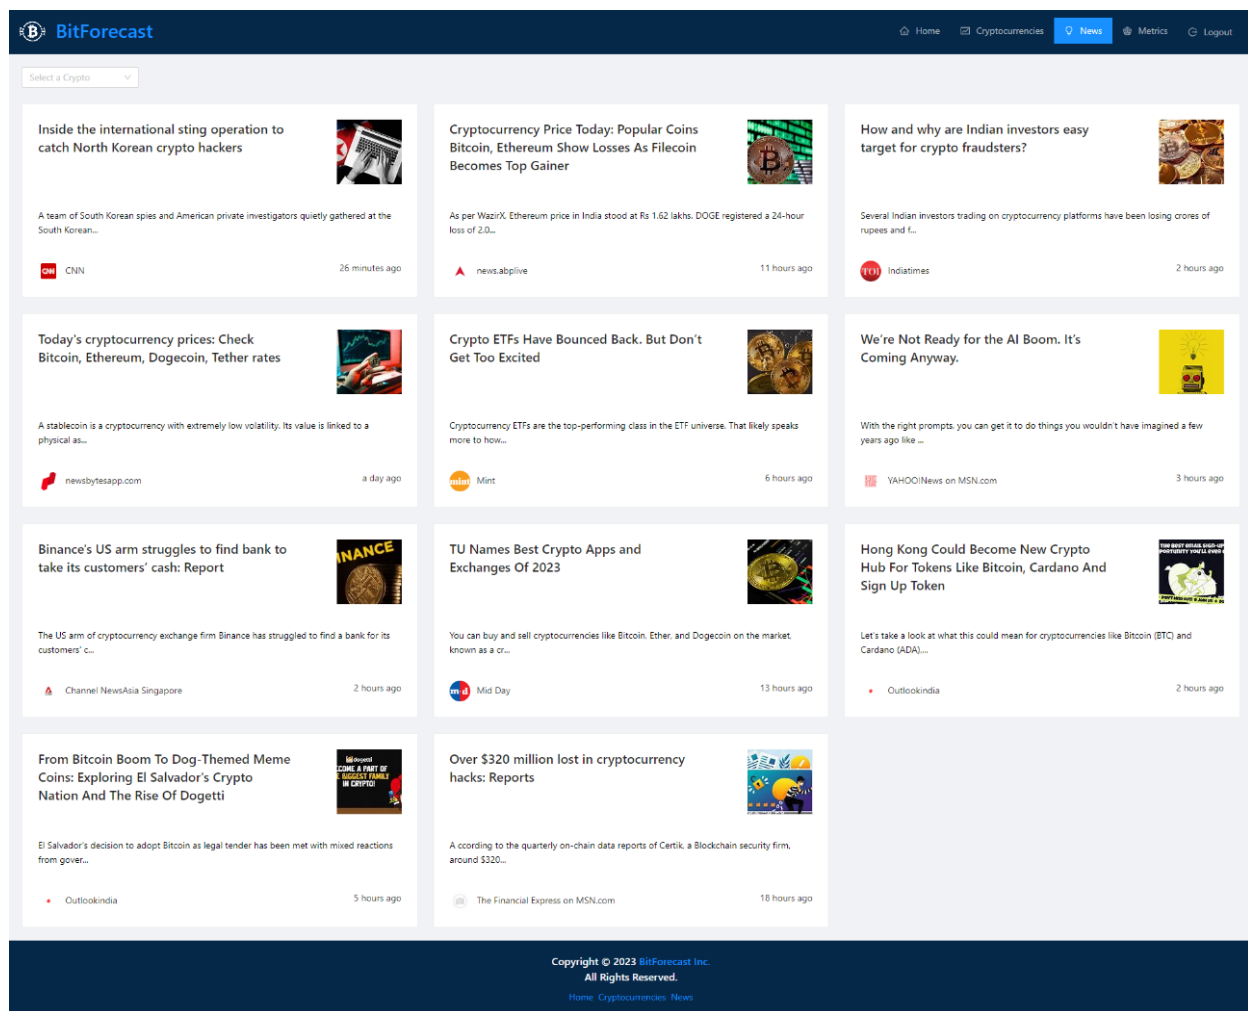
BitForecast

Home Cryptocurrencies News Metrics Logout

Select a Crypto

Inside the international sting operation to catch North Korean crypto hackers

A team of South Korean spies and American private investigators quietly gathered at the South Korean...

CNN 26 minutes ago

Cryptocurrency Price Today: Popular Coins Bitcoin, Ethereum Show Losses As Filecoin Becomes Top Gainer

As per WazirX, Ethereum price in India stood at Rs 1.62 lakhs. DOGE registered a 24-hour loss of 2.0...

news.abplive 11 hours ago

How and why are Indian investors easy target for crypto fraudsters?

Several Indian investors trading on cryptocurrency platforms have been losing crores of rupees and f...

Indiatimes 2 hours ago

Today's cryptocurrency prices: Check Bitcoin, Ethereum, Dogecoin, Tether rates

A stablecoin is a cryptocurrency with extremely low volatility. Its value is linked to a physical as...

newsbytesapp.com a day ago

Crypto ETFs Have Bounced Back. But Don't Get Too Excited

Cryptocurrency ETFs are the top-performing class in the ETF universe. That likely speaks more to how...

Mint 6 hours ago

We're Not Ready for the AI Boom. It's Coming Anyway.

With the right prompts, you can get it to do things you wouldn't have imagined a few years ago like ...

YAHOO!News on MSN.com 3 hours ago

Binance's US arm struggles to find bank to take its customers' cash: Report

The US arm of cryptocurrency exchange firm Binance has struggled to find a bank for its customers' c...

Channel NewsAsia Singapore 2 hours ago

TU Names Best Crypto Apps and Exchanges Of 2023

You can buy and sell cryptocurrencies like Bitcoin, Ether, and Dogecoin on the market, known as a cr...

Mid Day 13 hours ago

Hong Kong Could Become New Crypto Hub For Tokens Like Bitcoin, Cardano And Sign Up Token

Let's take a look at what this could mean for cryptocurrencies like Bitcoin (BTC) and Cardano (ADA)....

Outlookindia 2 hours ago

From Bitcoin Boom To Dog-Themed Meme Coins: Exploring El Salvador's Crypto Nation And The Rise Of Dogetti

El Salvador's decision to adopt Bitcoin as legal tender has been met with mixed reactions from gover...

Outlookindia 5 hours ago

Over $320 million lost in cryptocurrency hacks: Reports

A ccording to the quarterly on-chain data reports of Certik, a Blockchain security firm, around $320...

The Financial Express on MSN.com 18 hours ago

Copyright © 2023 BitForecast Inc.
All Rights Reserved.
Home Cryptocurrencies News